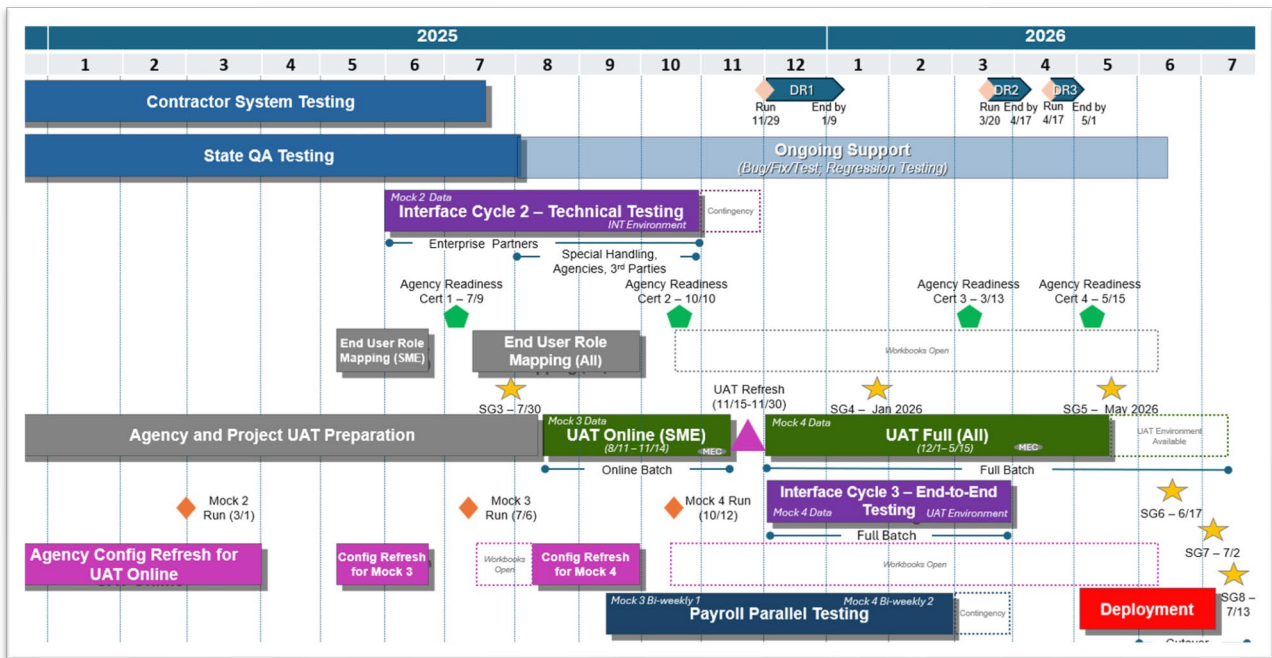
2025

2026

1 2 3 4 5 6 7 8 9 10 11 12 1 2 3 4 5 6 7

Contractor System Testing

DR1
Run 11/29
End by 1/9

DR2
Run 3/20
End by 4/17

DR3
Run 4/17
End by 5/1

State QA Testing

Ongoing Support
(Bug/Fix/Test, Regression Testing)

Mock 2 Data
Interface Cycle 2 – Technical Testing
INT Environment

Contingency

Enterprise Partners

Special Handling, Agencies, 3rd Parties

Agency Readiness Cert 1 – 7/9

Agency Readiness Cert 2 – 10/10

Agency Readiness Cert 3 – 3/13

Agency Readiness Cert 4 – 5/15

End User Role Mapping (SME)

End User Role Mapping (All)

Workbooks Open

SG3 – 7/30

UAT Refresh (11/15-11/30)

SG4 – Jan 2026

SG5 – May 2026

Agency and Project UAT Preparation

Mock 3 Data
UAT Online (SME)
(8/11 – 11/14)
MEC

Mock 4 Data
UAT Full (All)
(12/1– 5/15)
MEC

UAT Environment Available

Online Batch

Full Batch

Mock 2 Run (3/1)

Mock 3 Run (7/6)

Mock 4 Run (10/12)

Interface Cycle 3 – End-to-End Testing
Mock 4 Data
UAT Environment

SG6 – 6/17

Full Batch

SG7 – 7/2

Agency Config Refresh for UAT Online

Config Refresh for Mock 3

Workbooks Open

Config Refresh for Mock 4

Workbooks Open

SG8 – 7/13

Mock 3 Bi-weekly 1
Mock 4 Bi-weekly 2
Payroll Parallel Testing

Contingency

Deployment

Cutover